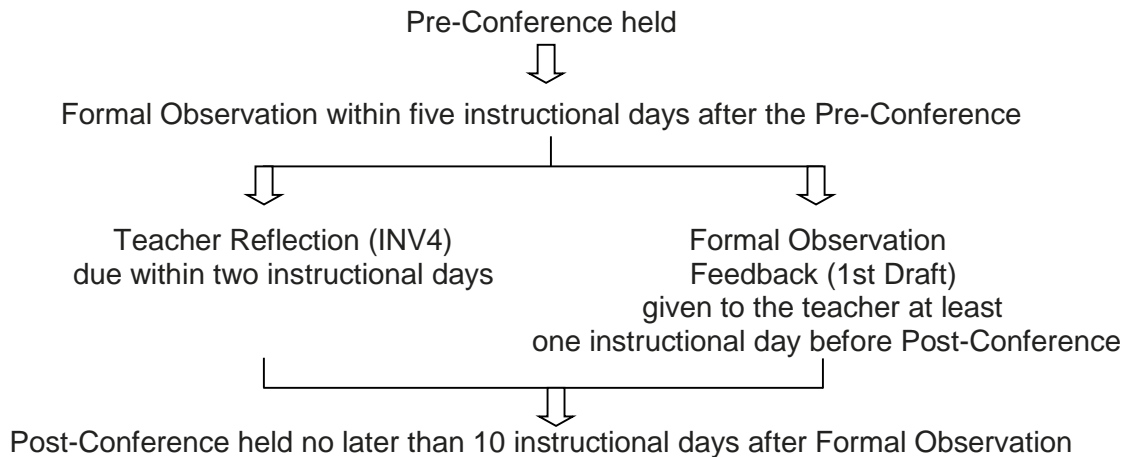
Pre-Conference held

Formal Observation within five instructional days after the Pre-Conference

Teacher Reflection (INV4)
due within two instructional days

Formal Observation
Feedback (1st Draft)
given to the teacher at least
one instructional day before Post-Conference

Post-Conference held no later than 10 instructional days after Formal Observation